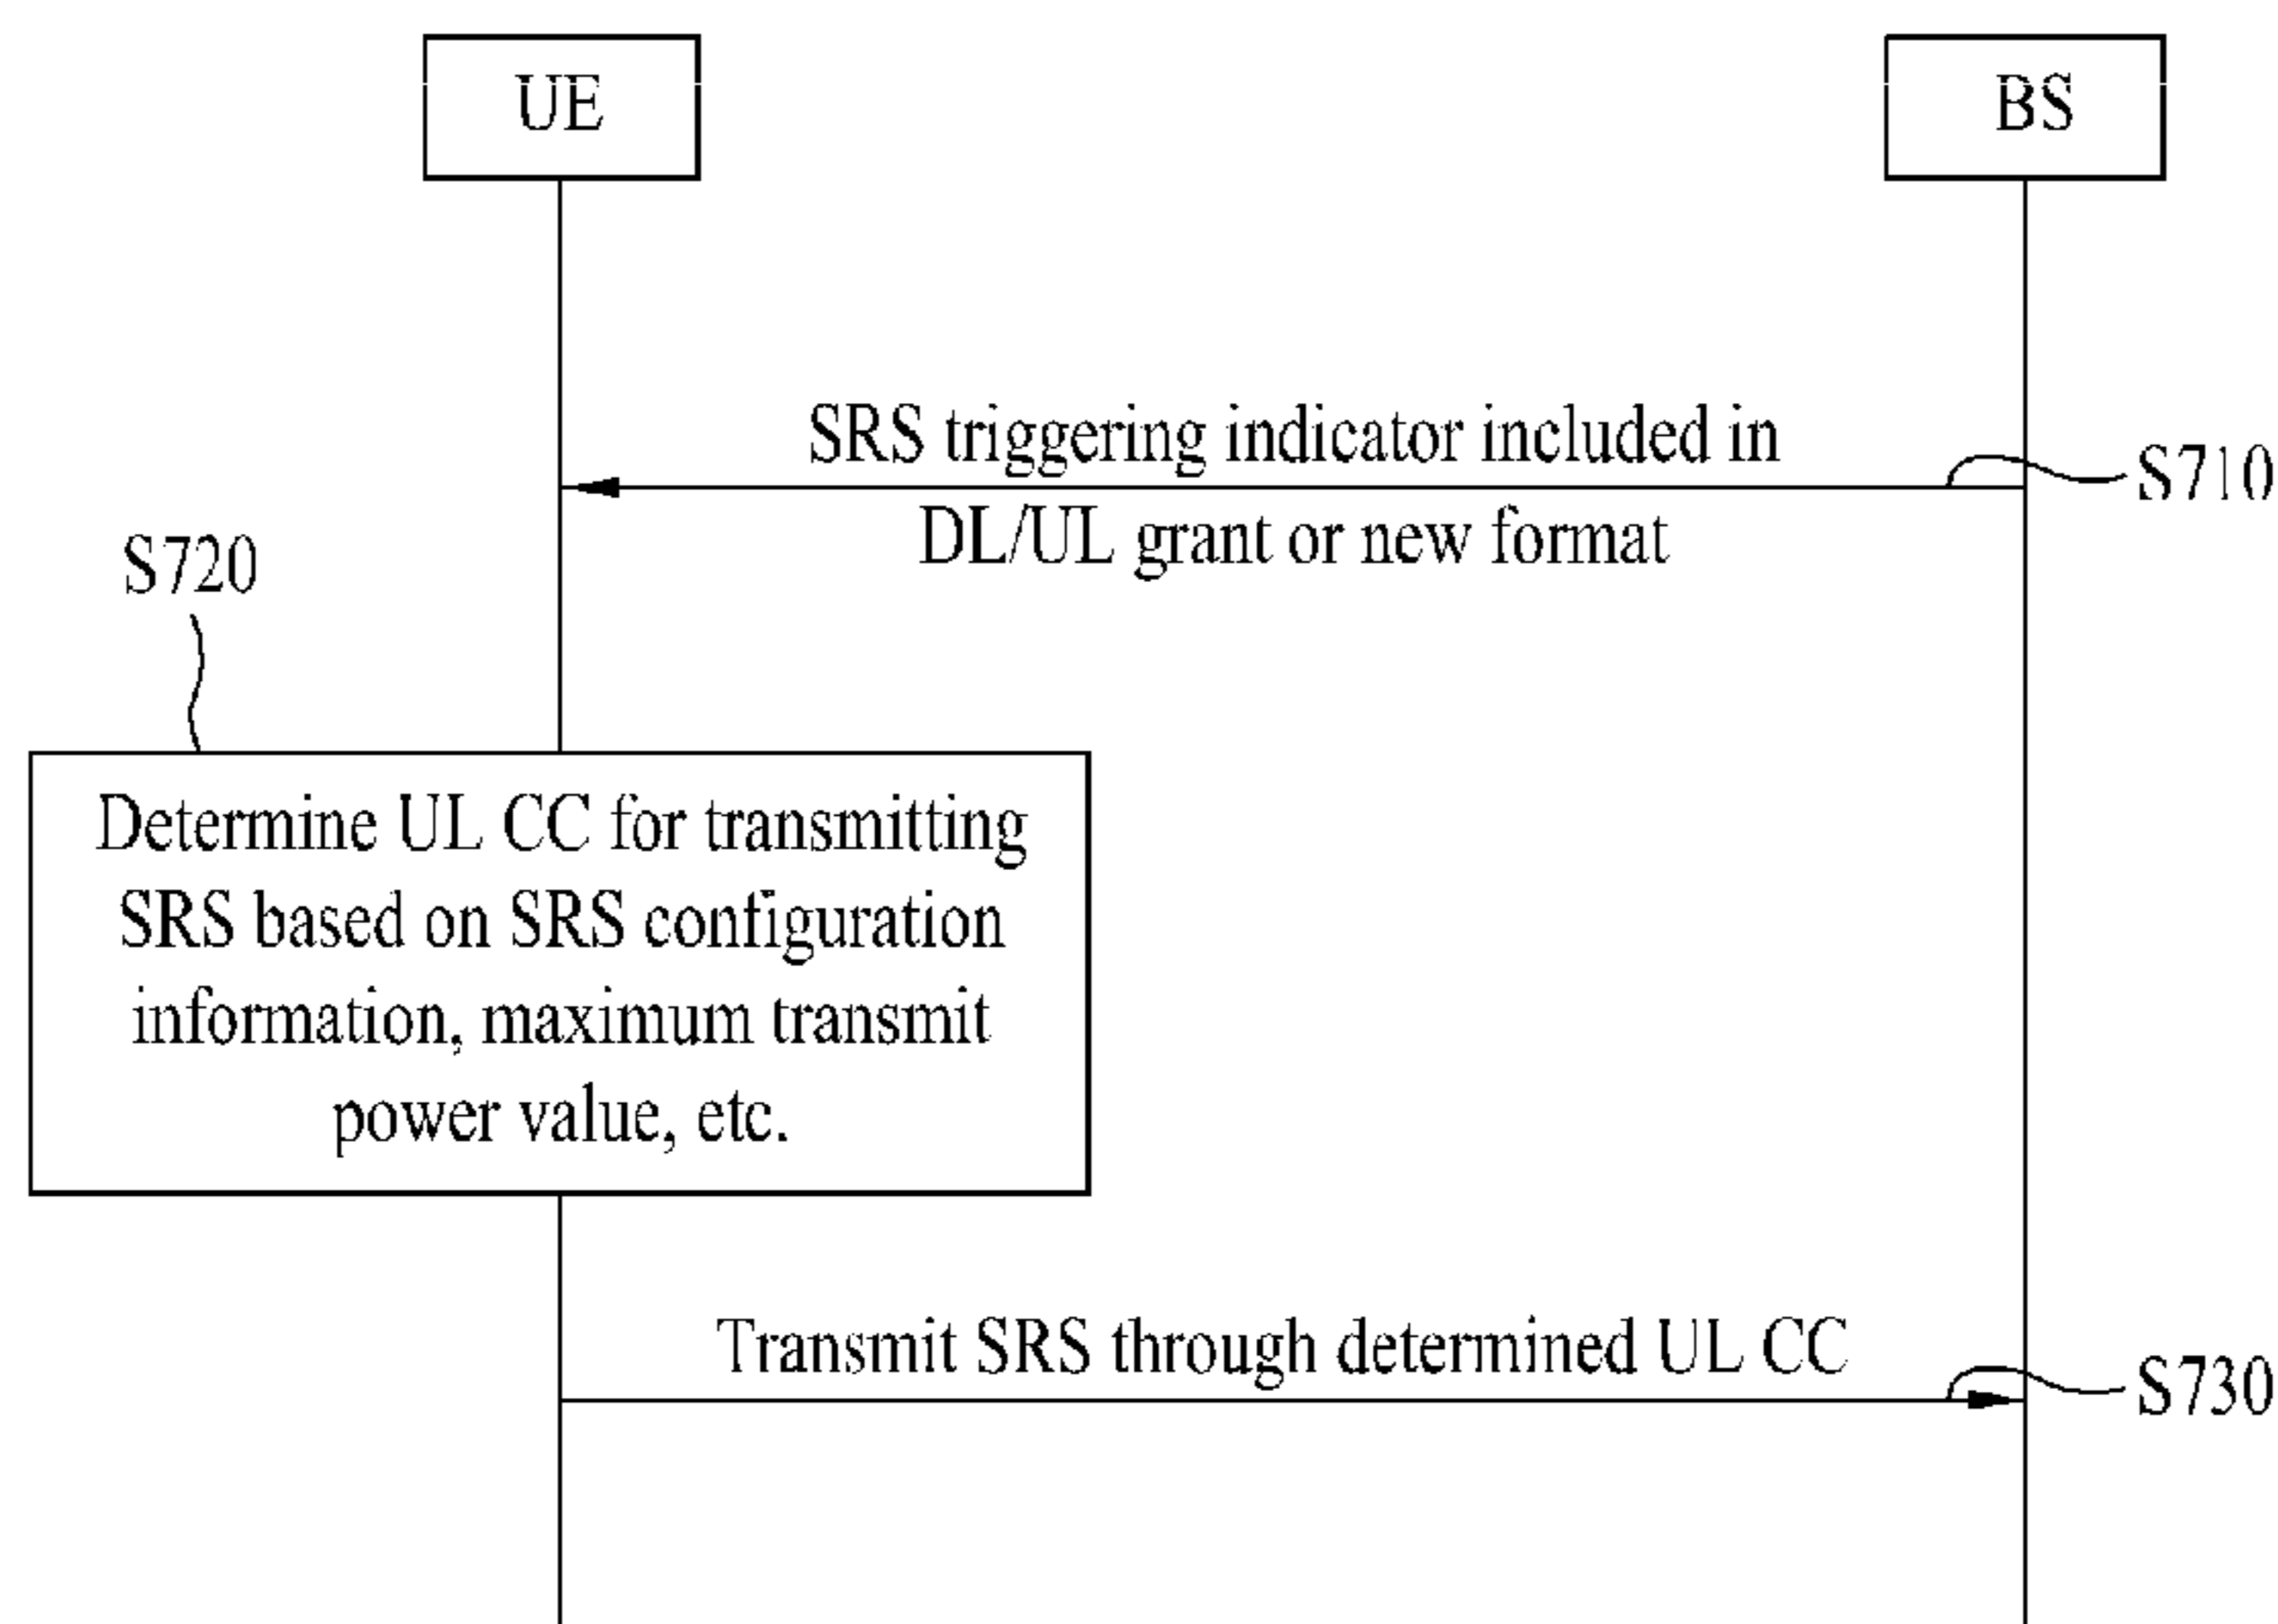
UE

BS

SRS triggering indicator included in DL/UL grant or new format

S710

S720

Determine UL CC for transmitting SRS based on SRS configuration information, maximum transmit power value, etc.

Transmit SRS through determined UL CC

S730